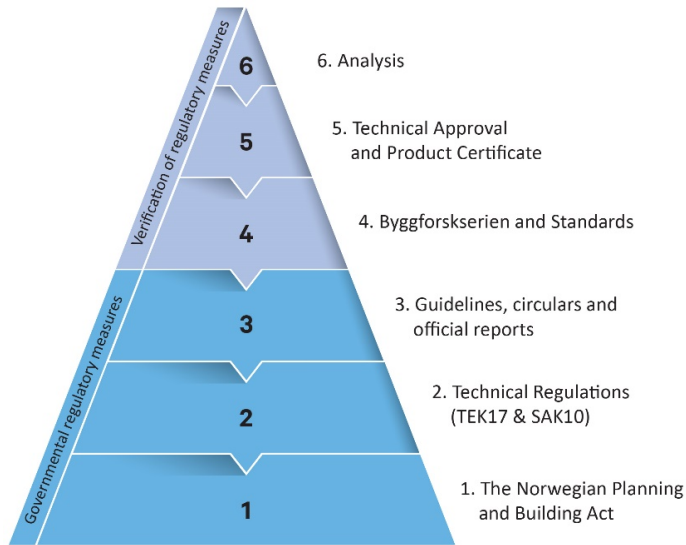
Verification of regulatory measures

Governmental regulatory measures

6

6. Analysis

5

5. Technical Approval and Product Certificate

4

4. Byggforskserien and Standards

3

3. Guidelines, circulars and official reports

2

2. Technical Regulations (TEK17 & SAK10)

1

1. The Norwegian Planning and Building Act